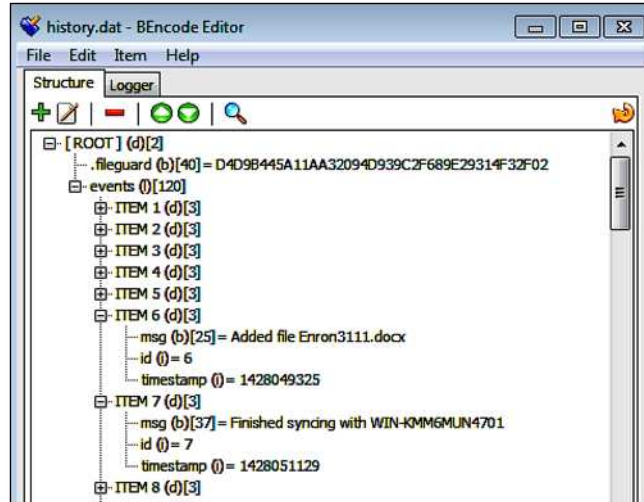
history.dat - BEncode Editor

File Edit Item Help

Structure Logger

[ ROOT ] (d)[2]
.fileguard (b)[40] = D4D9B445A11AA32094D939C2F689E29314F32F02
events (l)[120]
ITEM 1 (d)[3]
ITEM 2 (d)[3]
ITEM 3 (d)[3]
ITEM 4 (d)[3]
ITEM 5 (d)[3]
ITEM 6 (d)[3]
msg (b)[25] = Added file Enron3111.docx
id (i) = 6
timestamp (i) = 1428049325
ITEM 7 (d)[3]
msg (b)[37] = Finished syncing with WIN-KMM6MUN4701
id (i) = 7
timestamp (i) = 1428051129
ITEM 8 (d)[3]